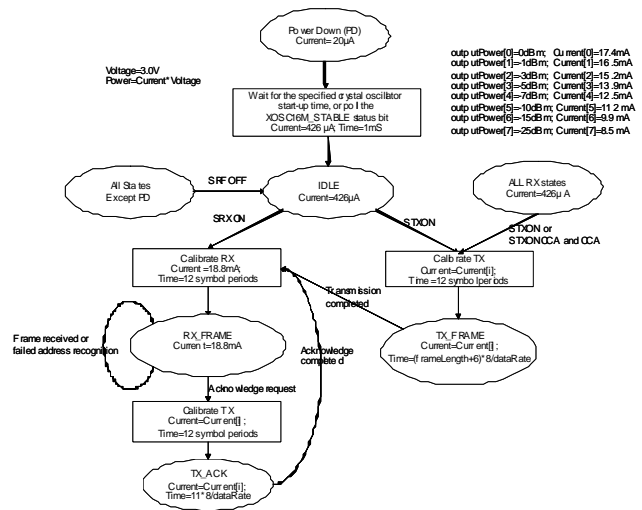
Po wer Down (PD)
Current= 20µA

Voltage=3.0V
Power=Current* Voltage

outp utPower[0]=0dBm; Cu rrent[0]=17.4mA
outp utPower[1]=-1dBm; Current[1]=16 .5mA
outp utPower[2]=-3dBm; Current[2]=15 .2mA
outp utPower[3]=-5dBm; Current[3]=13.9mA
outp utPower[4]=-7dBm; Current[4]=12 .5mA
outp utPower[5]=-10dBm; Current[5]=11 2 mA
outp utPower[6]=-15dBm; Current[6]=9.9 mA
outp utPower[7]=-25dBm; Current[7]=8.5 mA

Wait for the specified crystal oscillator start-up time, or po l the XOSC16M_STABLE status bit
Current=426 µA; Time=1mS

All Sta tes
Except PD

SRF OFF

IDLE
Current=426µA

ALL RX states
Current=426µ A

SRX ON

STXON

STXON or
STXONCCA and CCA

Calibrate RX
Current =18.8mA;
Time=12 symbol periods

Calib rate TX
Curr ent=Current[i];
Time =12 symbo l periods

Tr ansmission
completed

Frame received or
failed address recognition

RX_FRAME
Curren t=18.8mA

TX_F RAME
Current=Curr ent[i];
Time=(f rameLength+6)* 8/dataRate

Acknowledge
complete d

Ackno wledge request

Calibrate TX
Current=Current[] ;
Time=12 symbol periods

TX_ACK
Current=Curr ent[i];
Time=11* 8/dataRate